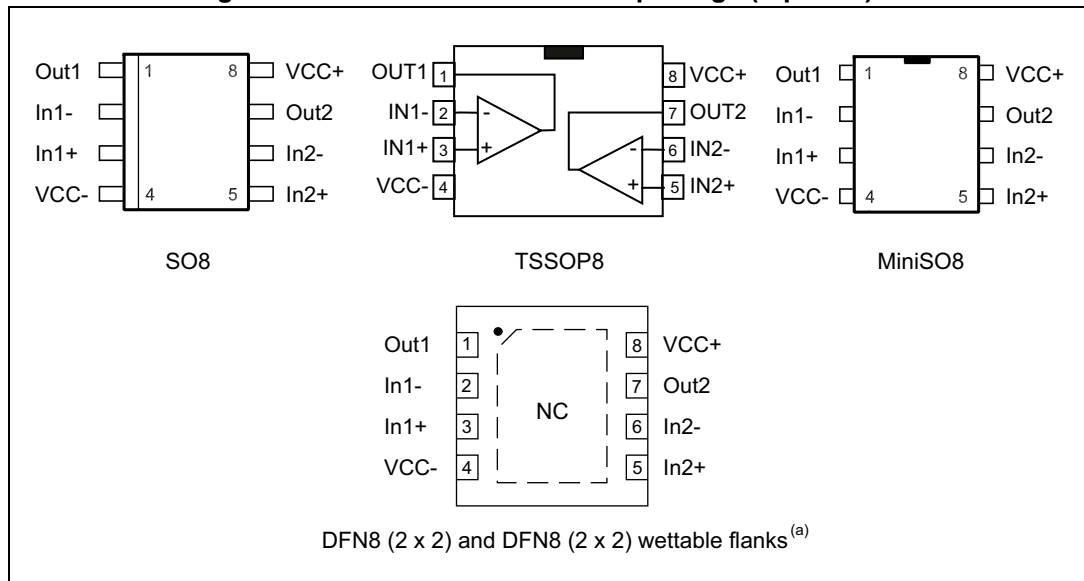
Out1 1 8 VCC+
In1- Out2
In1+ In2-
VCC- 4 5 In2+

SO8

OUT1 1 8 VCC+
IN1- 2 - 7 OUT2
IN1+ 3 + - 6 IN2-
VCC- 4 + 5 IN2+

TSSOP8

Out1 1 8 VCC+
In1- Out2
In1+ In2-
VCC- 4 5 In2+

MiniSO8

Out1 1 8 VCC+
In1- 2 7 Out2
In1+ 3 NC 6 In2-
VCC- 4 5 In2+

DFN8 (2 x 2) and DFN8 (2 x 2) wettable flanks$^{(a)}$